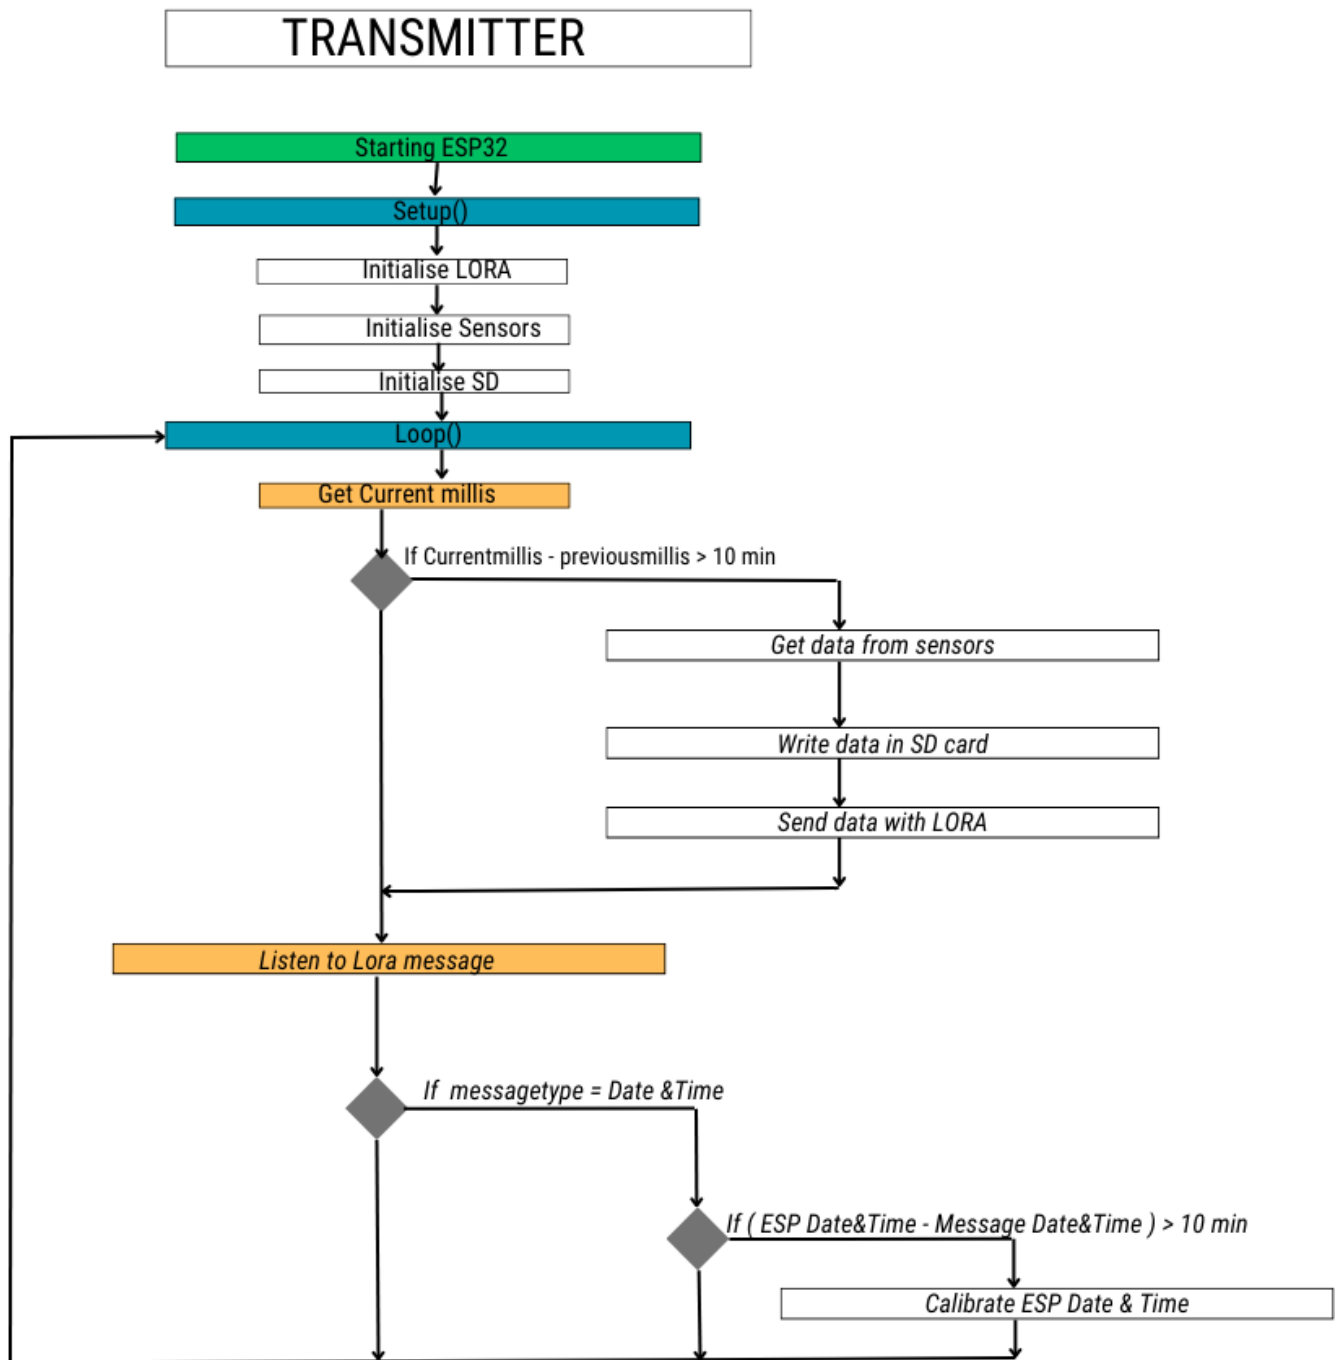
TRANSMITTER

Starting ESP32

Setup()

Initialise LORA

Initialise Sensors

Initialise SD

Loop()

Get Current millis

If Currentmillis - previousmillis > 10 min

Get data from sensors

Write data in SD card

Send data with LORA

Listen to Lora message

If messagetype = Date &Time

If ( ESP Date&Time - Message Date&Time ) > 10 min

Calibrate ESP Date & Time